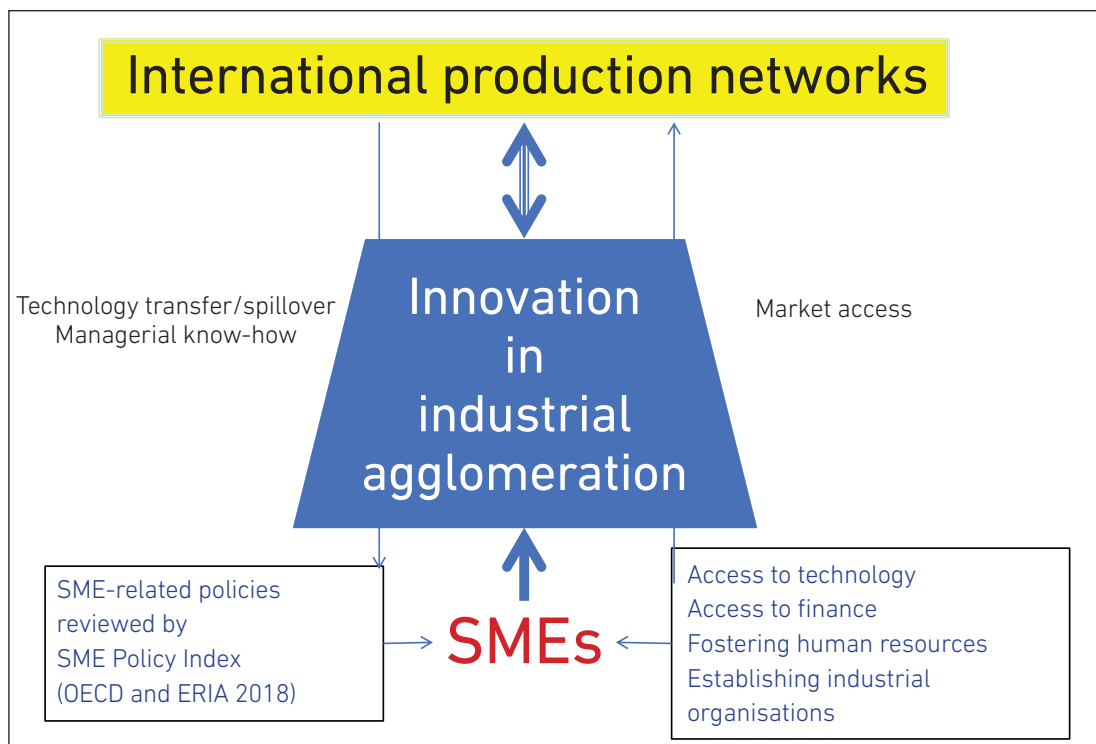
International production networks

Technology transfer/spillover
Managerial know-how

Innovation in industrial agglomeration

Market access

SME-related policies reviewed by SME Policy Index (OECD and ERIA 2018)

SMEs

Access to technology
Access to finance
Fostering human resources
Establishing industrial organisations